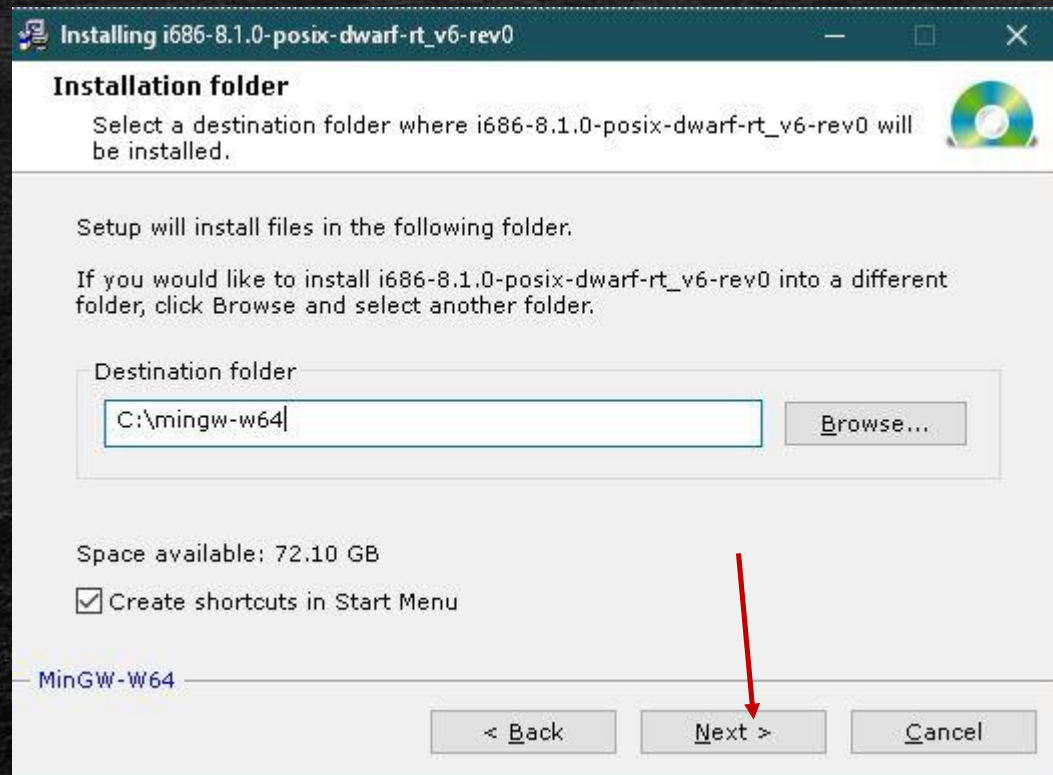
Installing i686-8.1.0-posix-dwarf-rt_v6-rev0

Installation folder

Select a destination folder where i686-8.1.0-posix-dwarf-rt_v6-rev0 will be installed.

Setup will install files in the following folder.

If you would like to install i686-8.1.0-posix-dwarf-rt_v6-rev0 into a different folder, click Browse and select another folder.

Destination folder

C:\mingw-w64

Browse...

Space available: 72.10 GB

Create shortcuts in Start Menu

MinGW-W64

< Back

Next >

Cancel